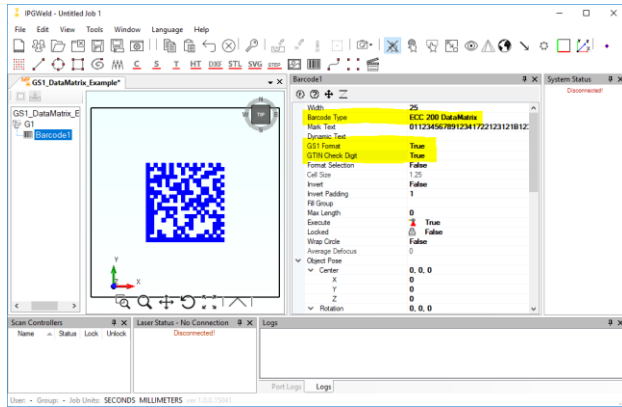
IPGWeld - Untitled Job 1

File Edit View Tools Window Language Help

M C S T HT DXF STL SVG STEP

GS1_DataMatrix_Example*

GS1_DataMatrix_E
G1
Barcode1

TIP

Y
X

Barcode1

| | |
|---|---|
| Width | 25 |
| Barcode Type | ECC 200 DataMatrix |
| Mark Text | 0112345678912341722123121B12 |
| Dynamic Text | |
| GS1 Format | True |
| GTIN Check Digit | True |
| Format Selection | False |
| Cell Size | 1.25 |
| Invert | False |
| Invert Padding | 1 |
| Fill Group | |
| Max Length | 0 |
| Execute | True |
| Locked | False |
| Wrap Circle | False |
| Average Defocus | 0 |
| Object Pose | |
| Center | 0, 0, 0 |
| X | 0 |
| Y | 0 |
| Z | 0 |
| Rotation | 0, 0, 0 |

System Status
Disconnected!

Scan Controllers
Name Status Lock Unlock

Laser Status - No Connection
Disconnected!

Logs

Port Logs Logs

User: - Group: - Job Units: SECONDS MILLIMETERS ver 1.0.0.15041